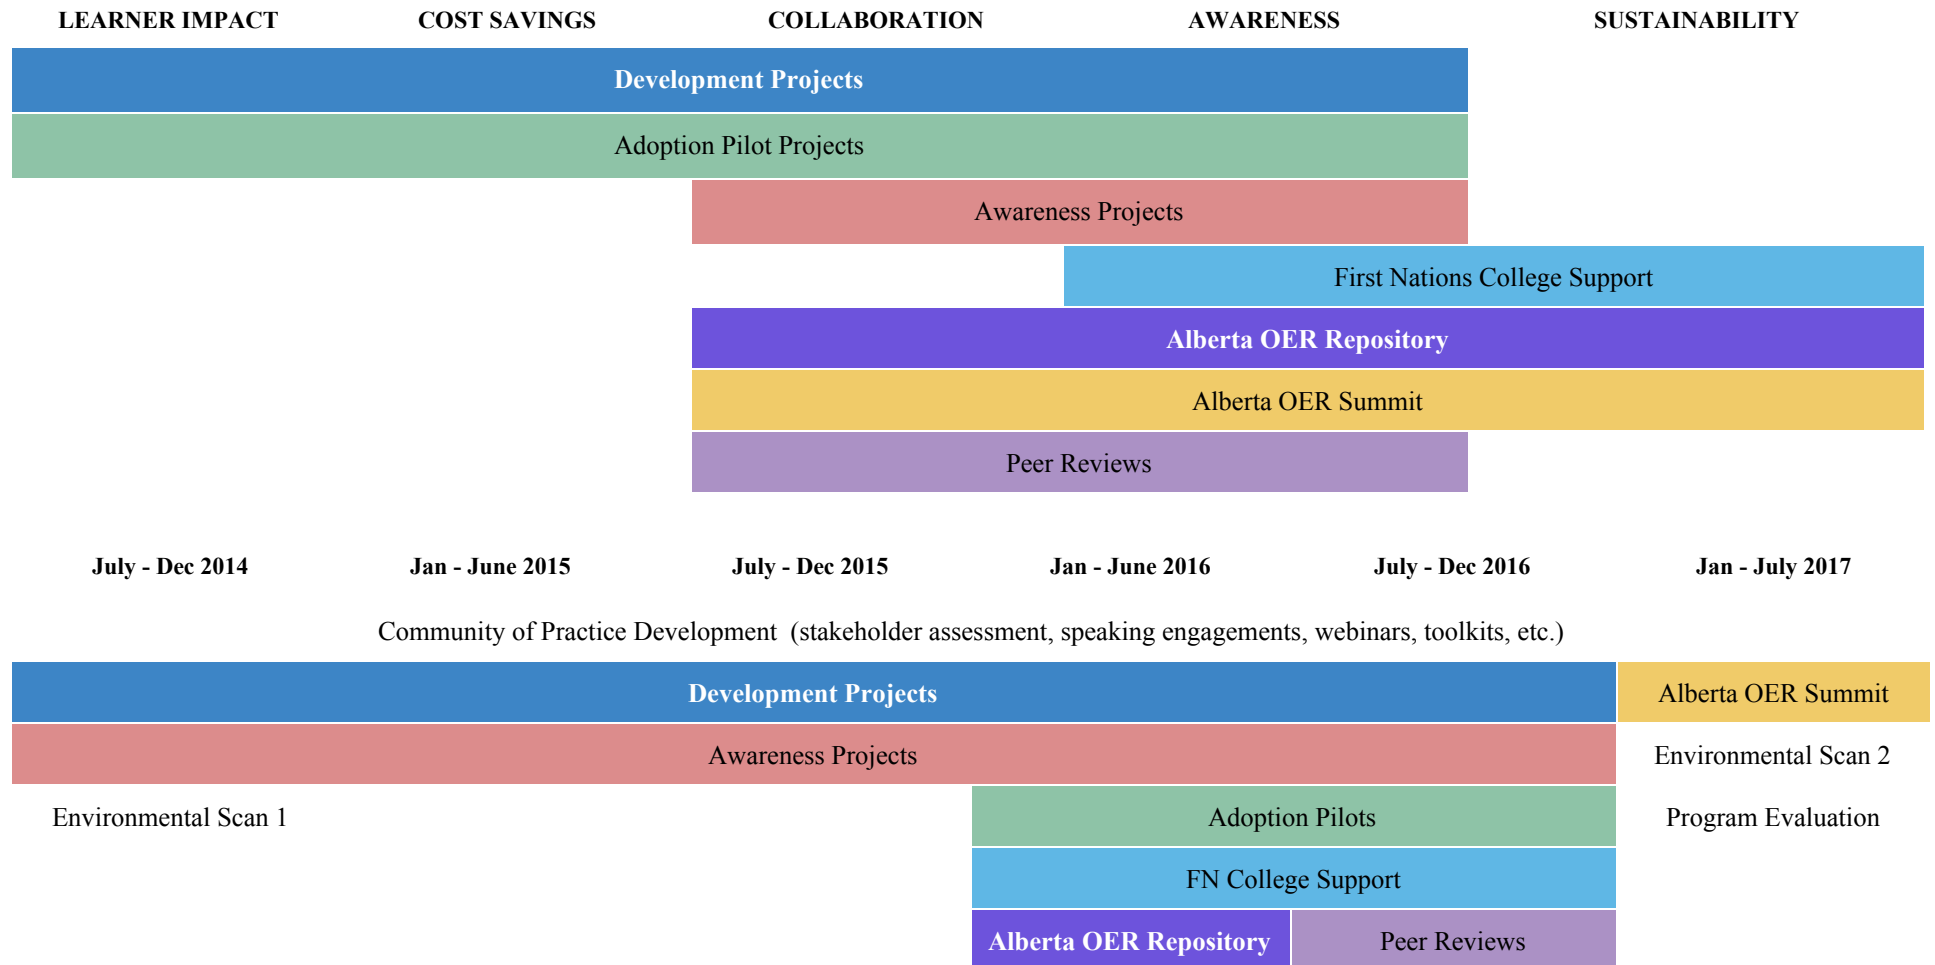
LEARNER IMPACT    COST SAVINGS    COLLABORATION    AWARENESS    SUSTAINABILITY

Development Projects

Adoption Pilot Projects

Awareness Projects

First Nations College Support

Alberta OER Repository

Alberta OER Summit

Peer Reviews

July - Dec 2014    Jan - June 2015    July - Dec 2015    Jan - June 2016    July - Dec 2016    Jan - July 2017

Community of Practice Development (stakeholder assessment, speaking engagements, webinars, toolkits, etc.)

Development Projects

Alberta OER Summit

Awareness Projects

Environmental Scan 2

Environmental Scan 1

Adoption Pilots

Program Evaluation

FN College Support

Alberta OER Repository

Peer Reviews